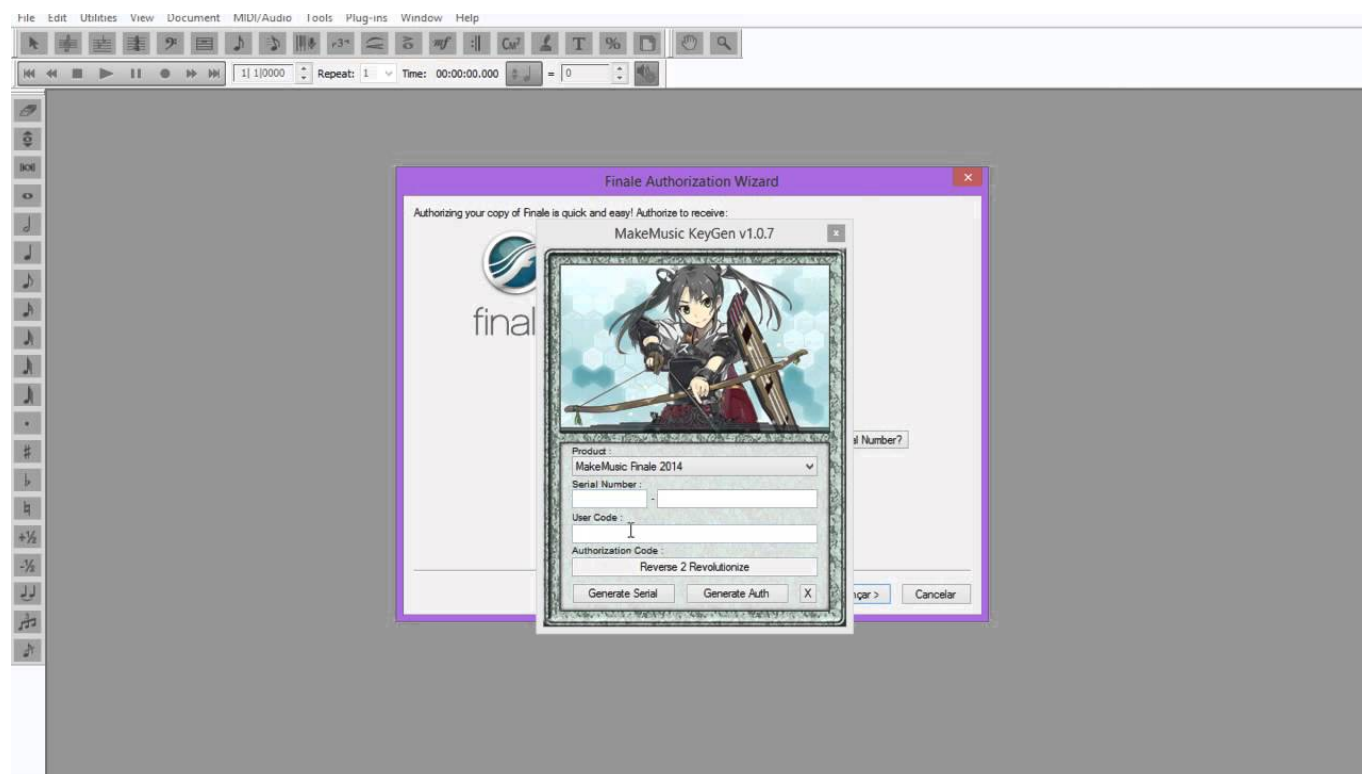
File Edit Utilities View Document MIDI/Audio Tools Plug-ins Window Help

1| 1|0000 Repeat: 1 Time: 00:00:00.000 = 0

Finale Authorization Wizard

Authorizing your copy of Finale is quick and easy! Authorize to receive:

final

l Number?

çar > Cancelar

MakeMusic KeyGen v1.0.7

x

Product :

MakeMusic Finale 2014

Serial Number :

-

User Code :

Authorization Code :

Reverse 2 Revolutionize

Generate Serial Generate Auth X